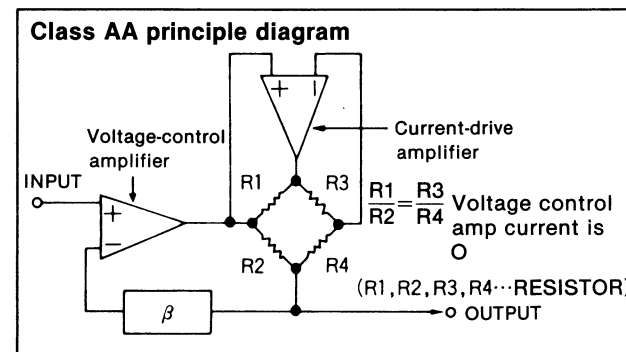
Class AA principle diagram

Current-drive amplifier

Voltage-control amplifier

INPUT

+
−

+
−

R1
R3
R2
R4

$\frac{R1}{R2}=\frac{R3}{R4}$ Voltage control amp current is O

(R1, R2, R3, R4···RESISTOR)

$\beta$

OUTPUT